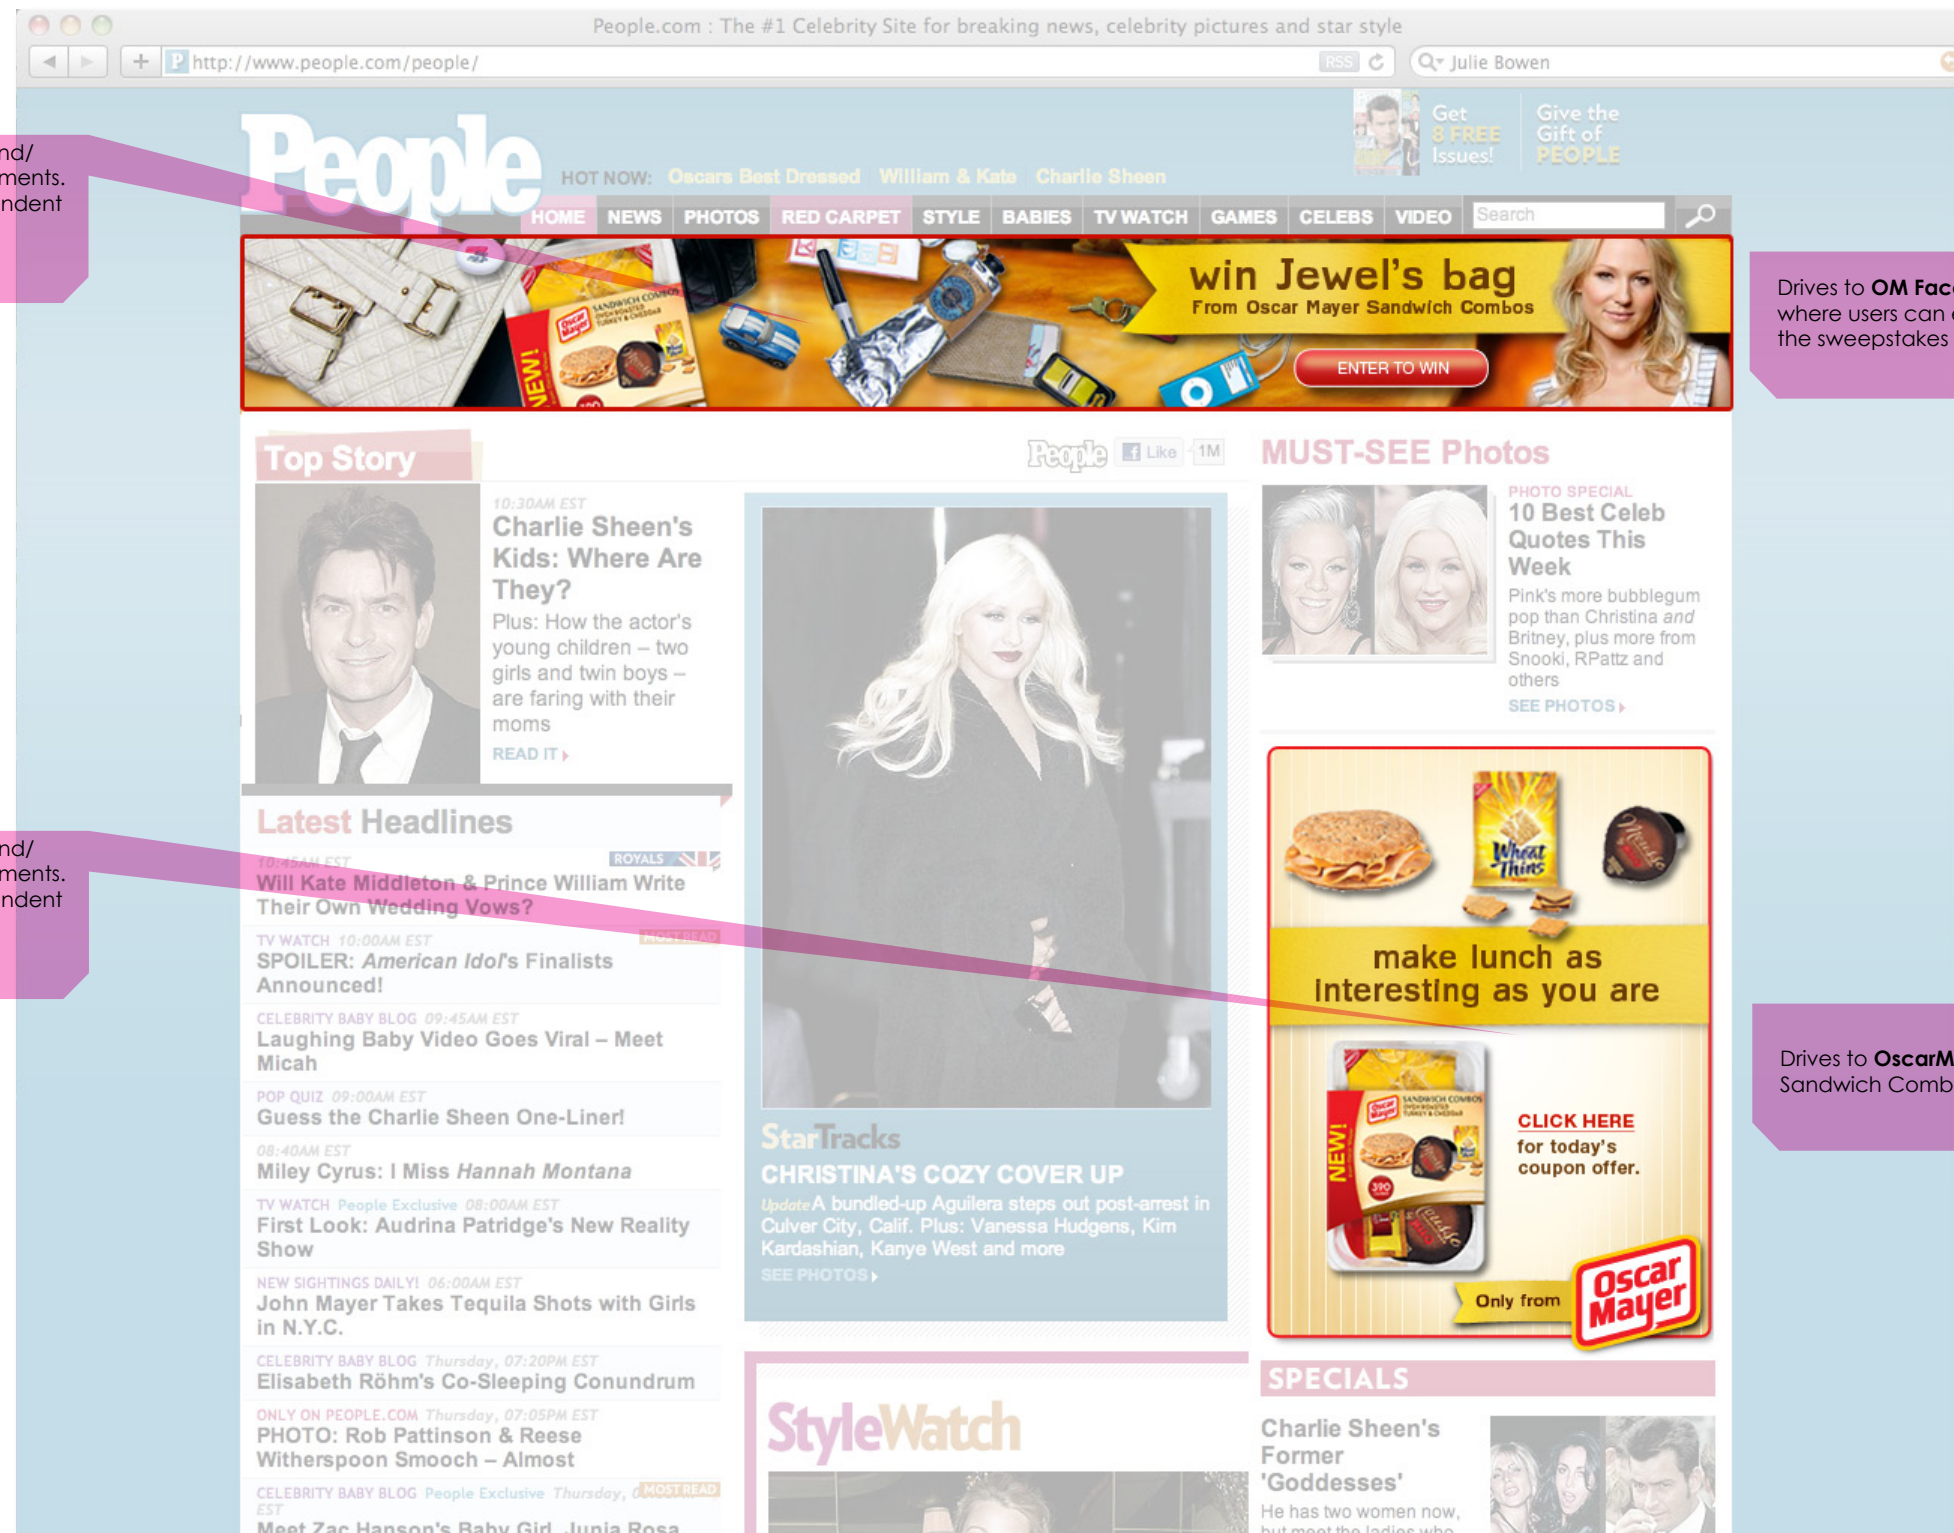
nd/
ments.
ndent

nd/
ments.
ndent

People.com : The #1 Celebrity Site for breaking news, celebrity pictures and star style

http://www.people.com/people/

RSS

Julie Bowen

People

HOT NOW: Oscars Best Dressed William & Kate Charlie Sheen

Get 8 FREE Issues!

Give the Gift of PEOPLE

HOME NEWS PHOTOS RED CARPET STYLE BABIES TV WATCH GAMES CELEBS VIDEO Search

win Jewel's bag
From Oscar Mayer Sandwich Combos

ENTER TO WIN

NEW!

Drives to OM Fac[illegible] where users can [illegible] the sweepstakes

Top Story

People Like 1M

10:30AM EST
Charlie Sheen's Kids: Where Are They?
Plus: How the actor's young children – two girls and twin boys – are faring with their moms
READ IT

Latest Headlines

ROYALS
10:45AM EST
Will Kate Middleton & Prince William Write Their Own Wedding Vows?

TV WATCH 10:00AM EST MOST READ
SPOILER: American Idol's Finalists Announced!

CELEBRITY BABY BLOG 09:45AM EST
Laughing Baby Video Goes Viral – Meet Micah

POP QUIZ 09:00AM EST
Guess the Charlie Sheen One-Liner!

08:40AM EST
Miley Cyrus: I Miss Hannah Montana

TV WATCH People Exclusive 08:00AM EST
First Look: Audrina Patridge's New Reality Show

NEW SIGHTINGS DAILY! 06:00AM EST
John Mayer Takes Tequila Shots with Girls in N.Y.C.

CELEBRITY BABY BLOG Thursday, 07:20PM EST
Elisabeth Röhm's Co-Sleeping Conundrum

ONLY ON PEOPLE.COM Thursday, 07:05PM EST
PHOTO: Rob Pattinson & Reese Witherspoon Smooch – Almost

CELEBRITY BABY BLOG People Exclusive Thursday, 0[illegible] MOST READ EST
Meet Zac Hanson's Baby Girl, Junia Rosa

StarTracks
CHRISTINA'S COZY COVER UP
Update A bundled-up Aguilera steps out post-arrest in Culver City, Calif. Plus: Vanessa Hudgens, Kim Kardashian, Kanye West and more
SEE PHOTOS

StyleWatch

MUST-SEE Photos

PHOTO SPECIAL
10 Best Celeb Quotes This Week
Pink's more bubblegum pop than Christina and Britney, plus more from Snooki, RPattz and others
SEE PHOTOS

make lunch as interesting as you are

NEW!

CLICK HERE for today's coupon offer.

Only from Oscar Mayer

Drives to OscarM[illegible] Sandwich Comb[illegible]

SPECIALS

Charlie Sheen's Former 'Goddesses'
He has two women now, but meet the ladies who